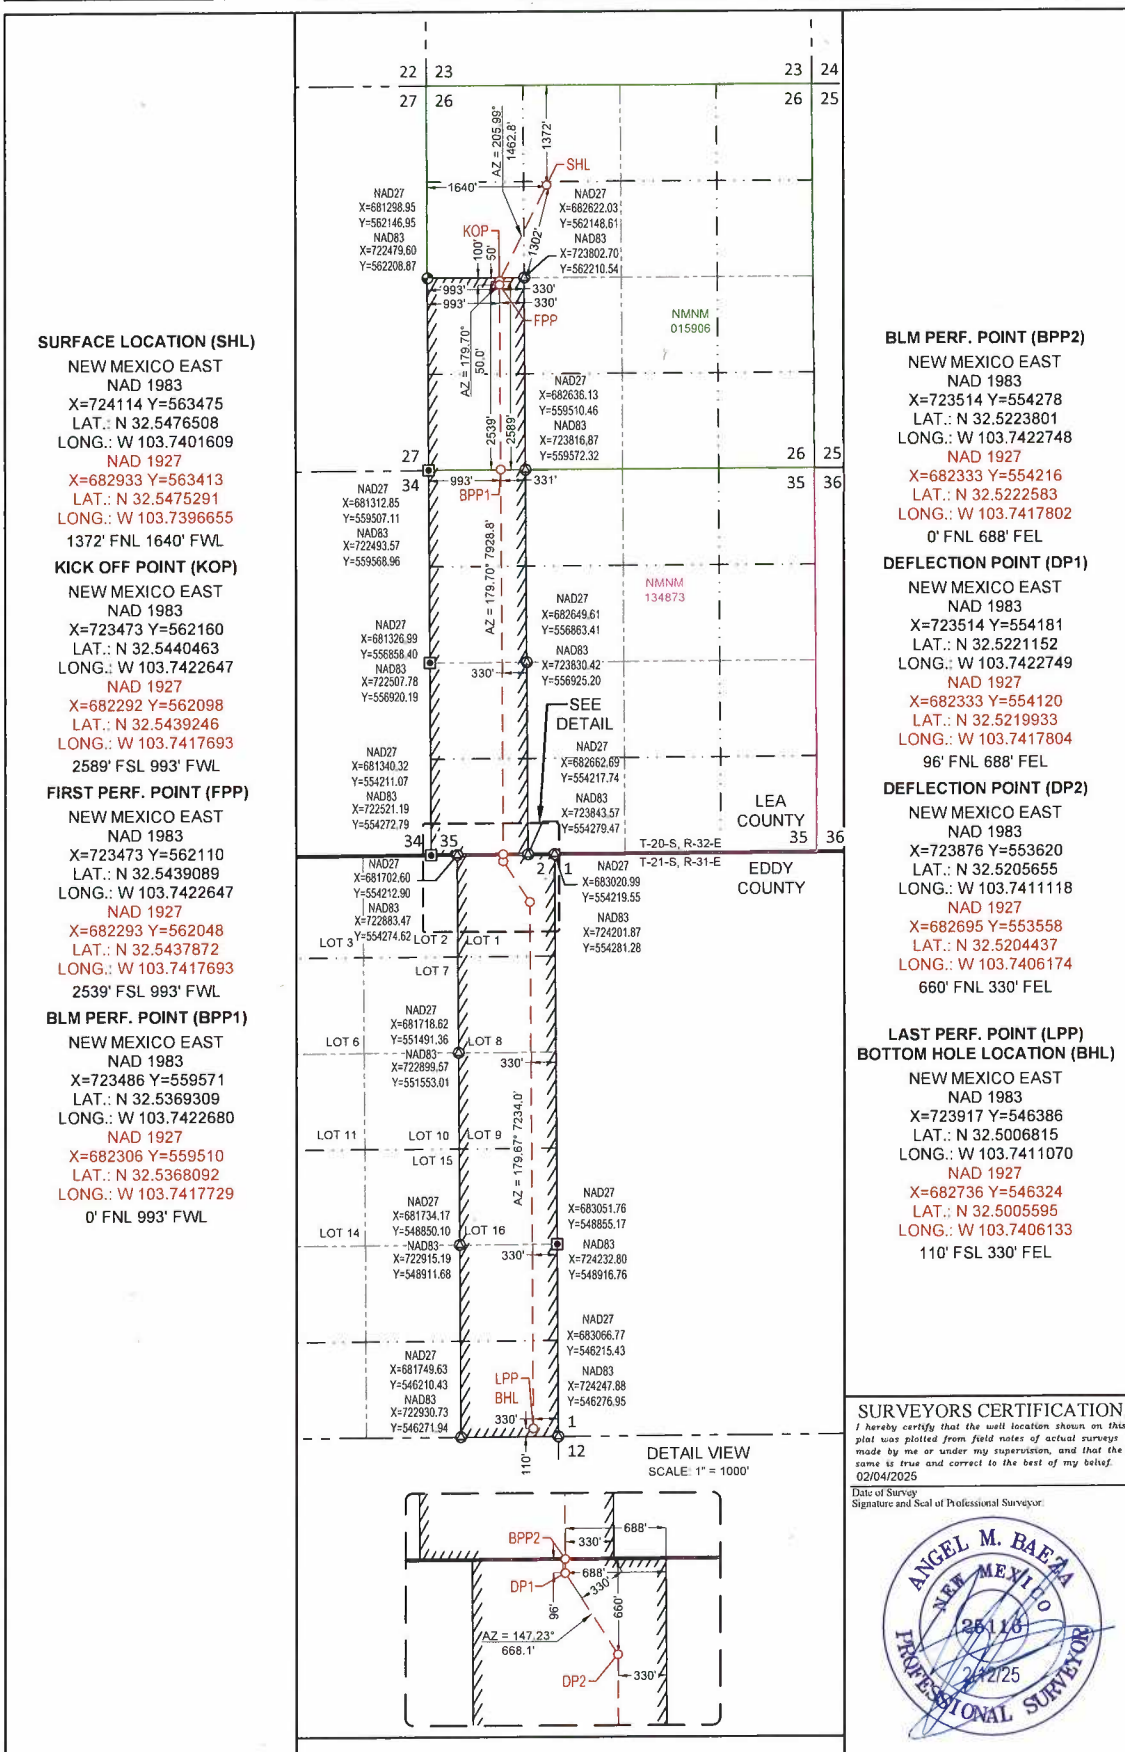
SURFACE LOCATION (SHL)
NEW MEXICO EAST
NAD 1983
X=724114 Y=563475
LAT.: N 32.5476508
LONG.: W 103.7401609
NAD 1927
X=682933 Y=563413
LAT.: N 32.5475291
LONG.: W 103.7396655
1372' FNL 1640' FWL

KICK OFF POINT (KOP)
NEW MEXICO EAST
NAD 1983
X=723473 Y=562160
LAT.: N 32.5440463
LONG.: W 103.7422647
NAD 1927
X=682292 Y=562098
LAT.: N 32.5439246
LONG.: W 103.7417693
2589' FSL 993' FWL

FIRST PERF. POINT (FPP)
NEW MEXICO EAST
NAD 1983
X=723473 Y=562110
LAT.: N 32.5439089
LONG.: W 103.7422647
NAD 1927
X=682293 Y=562048
LAT.: N 32.5437872
LONG.: W 103.7417693
2539' FSL 993' FWL

BLM PERF. POINT (BPP1)
NEW MEXICO EAST
NAD 1983
X=723486 Y=559571
LAT.: N 32.5369309
LONG.: W 103.7422680
NAD 1927
X=682306 Y=559510
LAT.: N 32.5368092
LONG.: W 103.7417729
0' FNL 993' FWL

22 23 23 24
27 26 26 25
AZ = 205.99° 1462.8' 1372'
SHL
1640'
NAD27 X=681298.95 Y=562146.95 NAD83 X=722479.60 Y=562208.87
KOP 100' 50' 1302'
NAD27 X=682622.03 Y=562148.61 NAD83 X=723802.70 Y=562210.54
993' 993' 330' 330'
FPP
NMNM 015906
AZ = 179.70° 50.0'
NAD27 X=682636.13 Y=559510.46 NAD83 X=723816.87 Y=559572.32
2539' 2589'
27 26 25
34 993' 331' 35 36
BPP1
NAD27 X=681312.85 Y=559507.11 NAD83 X=722493.57 Y=559568.96
AZ = 179.70° 7928.8'
NMNM 134873
NAD27 X=682649.61 Y=556863.41 NAD83 X=723830.42 Y=556925.20
NAD27 X=681326.99 Y=556858.40 NAD83 X=722507.78 Y=556920.19
330'
SEE DETAIL
NAD27 X=681340.32 Y=554211.07 NAD83 X=722521.19 Y=554272.79
NAD27 X=682662.69 Y=554217.74 NAD83 X=723843.57 Y=554279.47
LEA COUNTY
34 35 35 36
T-20-S, R-32-E
T-21-S, R-31-E
2 1
NAD27 X=681702.60 Y=554212.90 NAD83 X=722883.47 Y=554274.62
NAD27 X=683020.99 Y=554219.55 NAD83 X=724201.87 Y=554281.28
EDDY COUNTY
LOT 3 LOT 2 LOT 1
LOT 7
NAD27 X=681718.62 Y=551491.36 NAD83 X=722899.57 Y=551553.01
LOT 6 LOT 8
330'
AZ = 179.67° 7234.0'
LOT 11 LOT 10 LOT 9
LOT 15
NAD27 X=681734.17 Y=548850.10 NAD83 X=722915.19 Y=548911.68
LOT 14 LOT 16
NAD27 X=683051.76 Y=548855.17 NAD83 X=724232.80 Y=548916.76
330'
NAD27 X=683066.77 Y=546215.43 NAD83 X=724247.88 Y=546276.95
NAD27 X=681749.63 Y=546210.43 NAD83 X=722930.73 Y=546271.94
LPP BHL
330'
110'
1
12
DETAIL VIEW
SCALE: 1" = 1000'
BPP2 330' 688'
DP1 688' 330'
96' 660'
AZ = 147.23° 668.1'
DP2 330'

BLM PERF. POINT (BPP2)
NEW MEXICO EAST
NAD 1983
X=723514 Y=554278
LAT.: N 32.5223801
LONG.: W 103.7422748
NAD 1927
X=682333 Y=554216
LAT.: N 32.5222583
LONG.: W 103.7417802
0' FNL 688' FEL

DEFLECTION POINT (DP1)
NEW MEXICO EAST
NAD 1983
X=723514 Y=554181
LAT.: N 32.5221152
LONG.: W 103.7422749
NAD 1927
X=682333 Y=554120
LAT.: N 32.5219933
LONG.: W 103.7417804
96' FNL 688' FEL

DEFLECTION POINT (DP2)
NEW MEXICO EAST
NAD 1983
X=723876 Y=553620
LAT.: N 32.5205655
LONG.: W 103.7411118
NAD 1927
X=682695 Y=553558
LAT.: N 32.5204437
LONG.: W 103.7406174
660' FNL 330' FEL

LAST PERF. POINT (LPP)
BOTTOM HOLE LOCATION (BHL)
NEW MEXICO EAST
NAD 1983
X=723917 Y=546386
LAT.: N 32.5006815
LONG.: W 103.7411070
NAD 1927
X=682736 Y=546324
LAT.: N 32.5005595
LONG.: W 103.7406133
110' FSL 330' FEL

SURVEYORS CERTIFICATION
I hereby certify that the well location shown on this plat was plotted from field notes of actual surveys made by me or under my supervision, and that the same is true and correct to the best of my belief.
02/04/2025
Date of Survey
Signature and Seal of Professional Surveyor
ANGEL M. BAEZA
NEW MEXICO
25116
2/12/25
PROFESSIONAL SURVEYOR